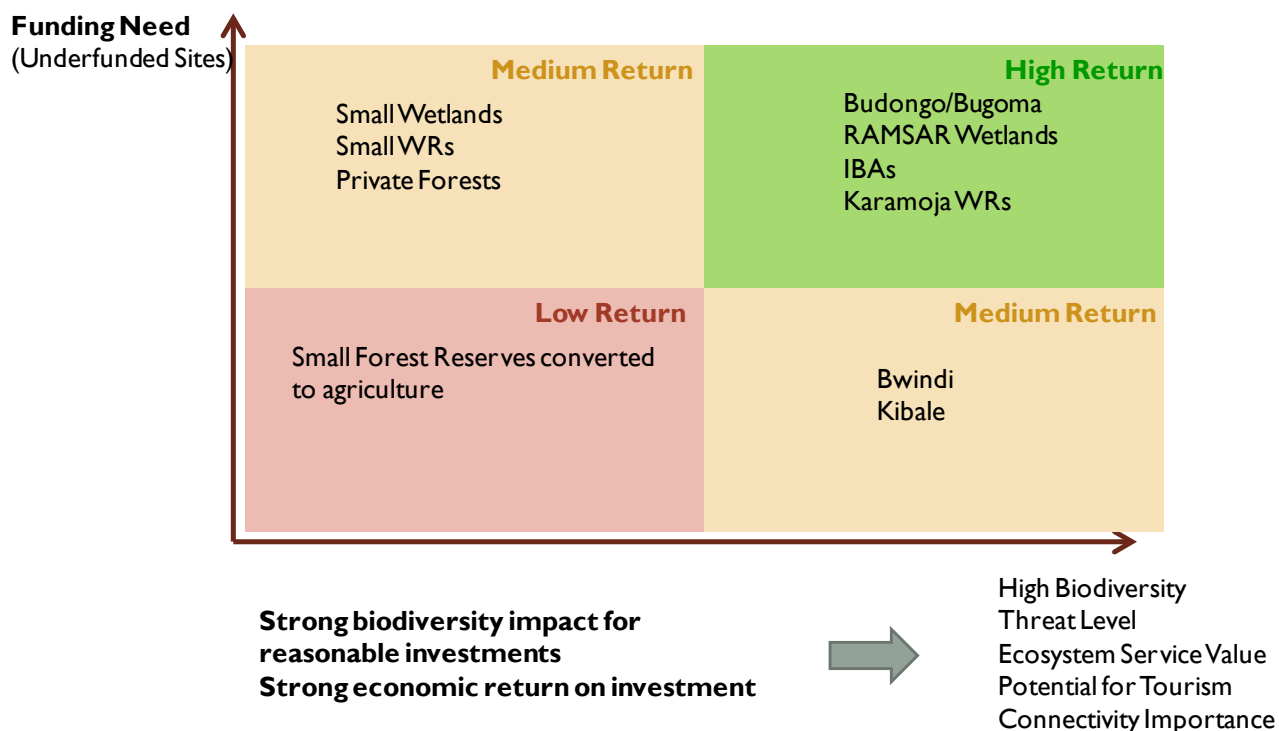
Funding Need
(Underfunded Sites)

Medium Return
Small Wetlands
Small WRs
Private Forests

High Return
Budongo/Bugoma
RAMSAR Wetlands
IBAs
Karamoja WRs

Low Return
Small Forest Reserves converted to agriculture

Medium Return
Bwindi
Kibale

High Biodiversity
Threat Level
Ecosystem Service Value
Potential for Tourism
Connectivity Importance

Strong biodiversity impact for reasonable investments
Strong economic return on investment